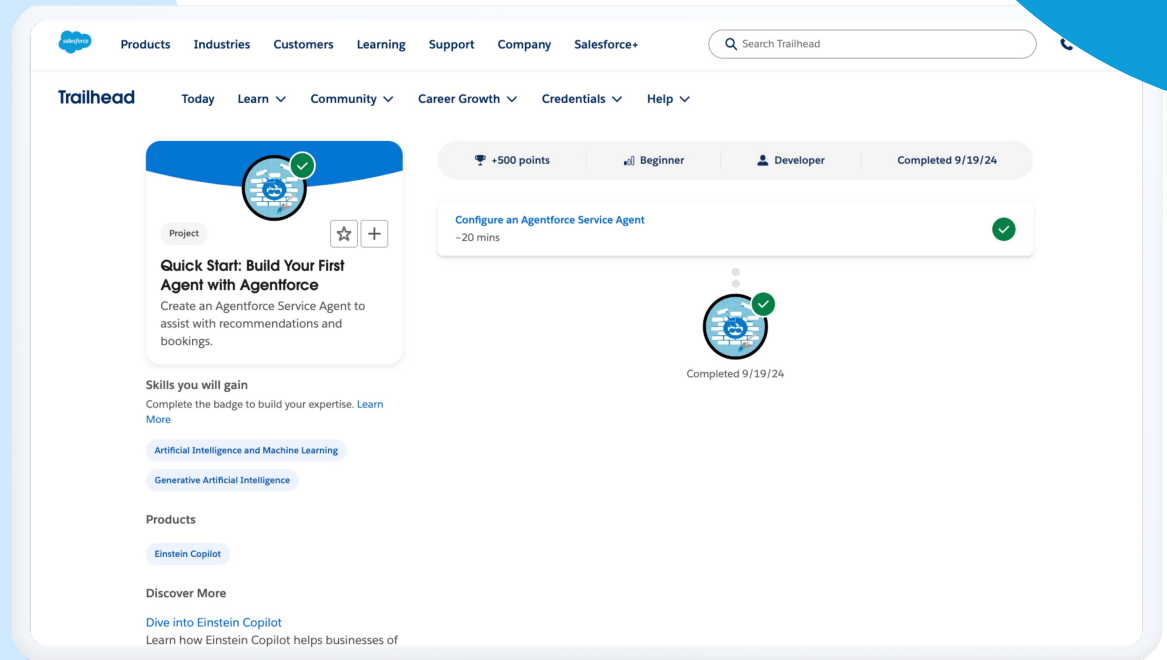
salesforce

Products Industries Customers Learning Support Company Salesforce+

Search Trailhead

Trailhead

Today Learn Community Career Growth Credentials Help

Project

Quick Start: Build Your First Agent with Agentforce

Create an Agentforce Service Agent to assist with recommendations and bookings.

Skills you will gain

Complete the badge to build your expertise. Learn More

Artificial Intelligence and Machine Learning

Generative Artificial Intelligence

Products

Einstein Copilot

Discover More

Dive into Einstein Copilot

Learn how Einstein Copilot helps businesses of

+500 points | Beginner | Developer | Completed 9/19/24

Configure an Agentforce Service Agent
~20 mins

Completed 9/19/24